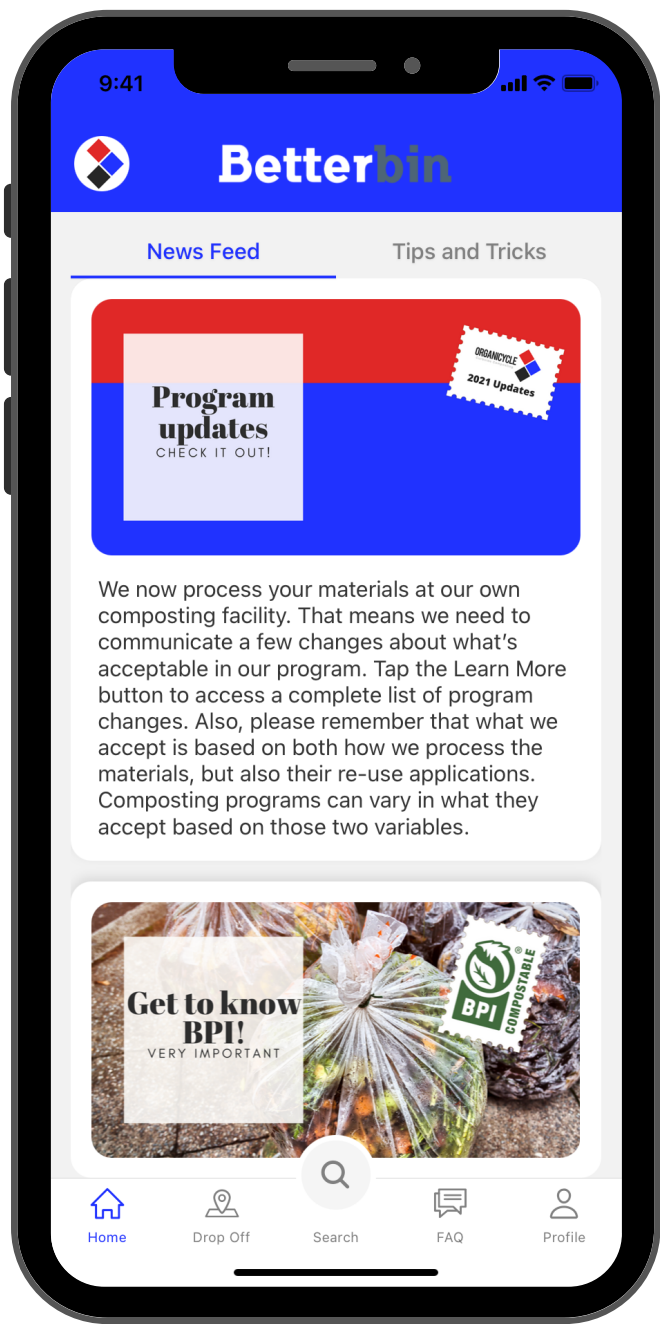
9:41

Betterbin

News Feed

Tips and Tricks

Program updates
CHECK IT OUT!

ORGANICYCLE
2021 Updates

We now process your materials at our own composting facility. That means we need to communicate a few changes about what's acceptable in our program. Tap the Learn More button to access a complete list of program changes. Also, please remember that what we accept is based on both how we process the materials, but also their re-use applications. Composting programs can vary in what they accept based on those two variables.

Get to know BPI!
VERY IMPORTANT

BPI
COMPOSTABLE
®

Home

Drop Off

Search

FAQ

Profile